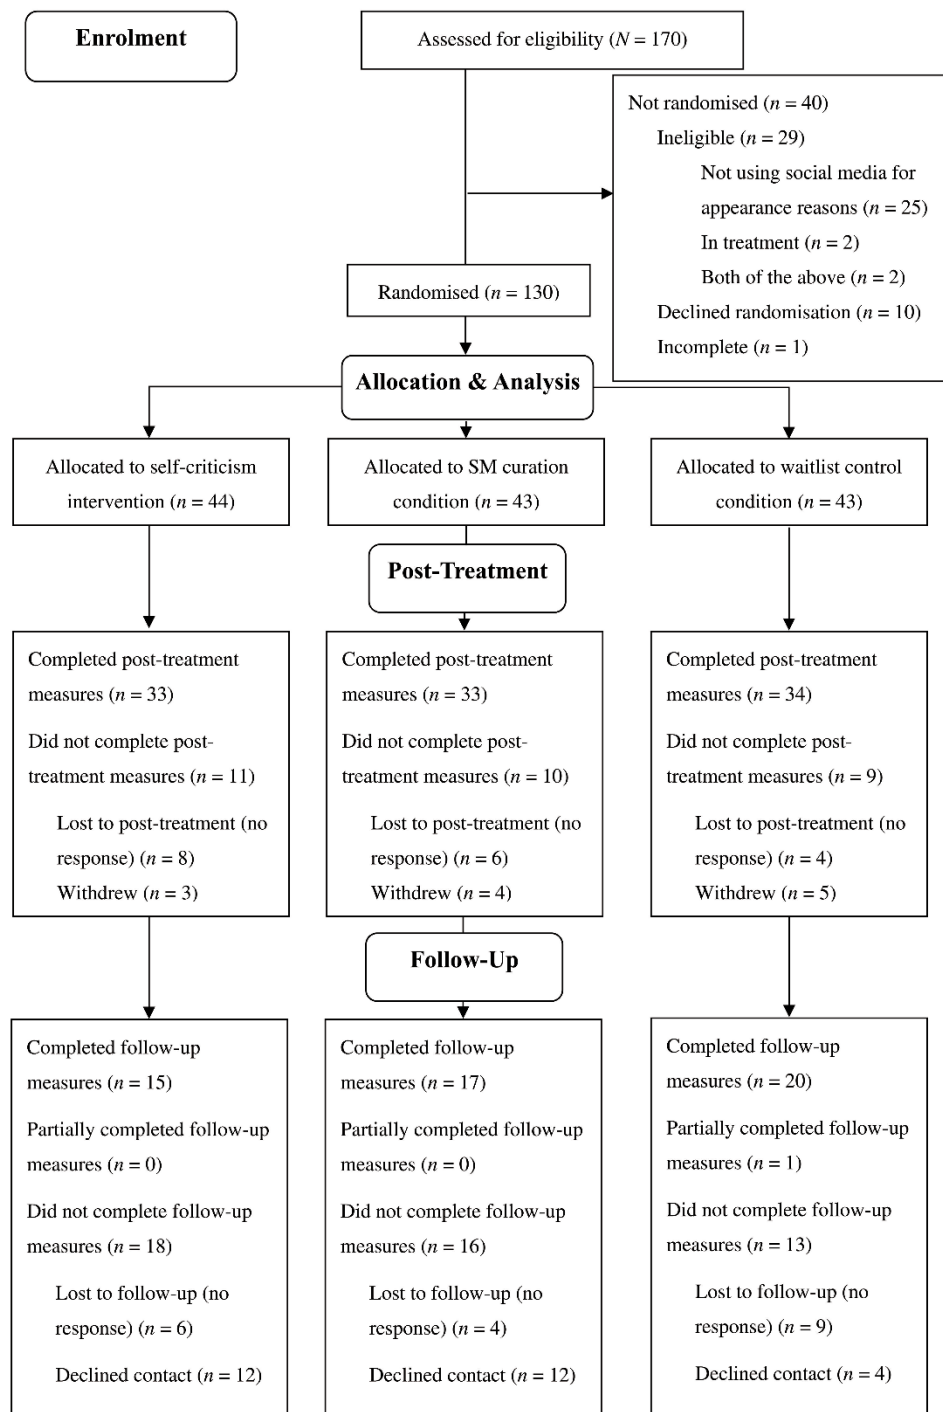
Enrolment

Assessed for eligibility ($N$ = 170)

Not randomised ($n$ = 40)
Ineligible ($n$ = 29)
Not using social media for appearance reasons ($n$ = 25)
In treatment ($n$ = 2)
Both of the above ($n$ = 2)
Declined randomisation ($n$ = 10)
Incomplete ($n$ = 1)

Randomised ($n$ = 130)

Allocation & Analysis

Allocated to self-criticism intervention ($n$ = 44)

Allocated to SM curation condition ($n$ = 43)

Allocated to waitlist control condition ($n$ = 43)

Post-Treatment

Completed post-treatment measures ($n$ = 33)
Did not complete post-treatment measures ($n$ = 11)
Lost to post-treatment (no response) ($n$ = 8)
Withdrew ($n$ = 3)

Completed post-treatment measures ($n$ = 33)
Did not complete post-treatment measures ($n$ = 10)
Lost to post-treatment (no response) ($n$ = 6)
Withdrew ($n$ = 4)

Completed post-treatment measures ($n$ = 34)
Did not complete post-treatment measures ($n$ = 9)
Lost to post-treatment (no response) ($n$ = 4)
Withdrew ($n$ = 5)

Follow-Up

Completed follow-up measures ($n$ = 15)
Partially completed follow-up measures ($n$ = 0)
Did not complete follow-up measures ($n$ = 18)
Lost to follow-up (no response) ($n$ = 6)
Declined contact ($n$ = 12)

Completed follow-up measures ($n$ = 17)
Partially completed follow-up measures ($n$ = 0)
Did not complete follow-up measures ($n$ = 16)
Lost to follow-up (no response) ($n$ = 4)
Declined contact ($n$ = 12)

Completed follow-up measures ($n$ = 20)
Partially completed follow-up measures ($n$ = 1)
Did not complete follow-up measures ($n$ = 13)
Lost to follow-up (no response) ($n$ = 9)
Declined contact ($n$ = 4)